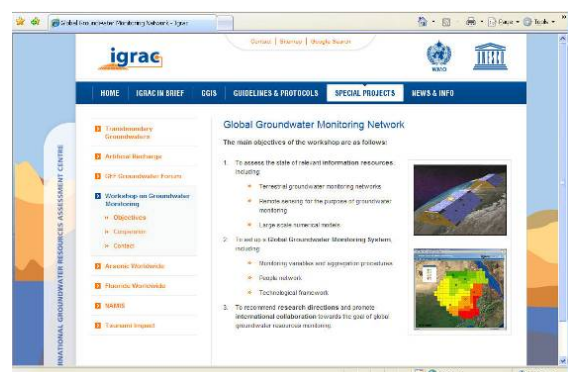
Global Groundwater Monitoring Network - igrac

igrac

Contact | Sitemap | Google Search

WMO

HOME | IGRAC IN BRIEF | GGIS | GUIDELINES & PROTOCOLS | SPECIAL PROJECTS | NEWS & INFO

INTERNATIONAL GROUNDWATER RESOURCES ASSESSMENT CENTRE

Transboundary Groundwaters

Artificial Recharge

GEF Groundwater Forum

Workshop on Groundwater Monitoring

» Objectives

» Cooperation

» Contact

Arsenic Worldwide

Fluoride Worldwide

NARIS

Tsunami Impact

Global Groundwater Monitoring Network

The main objectives of the workshop are as follows:

1. To assess the state of relevant information resources, including:

Terrestrial groundwater monitoring networks

Remote sensing for the purpose of groundwater monitoring

Large scale numerical models

2. To set up a Global Groundwater Monitoring System, including:

Monitoring variables and aggregation procedures

People network

Technological framework

3. To recommend research directions and promote international collaboration towards the goal of global groundwater resources monitoring.